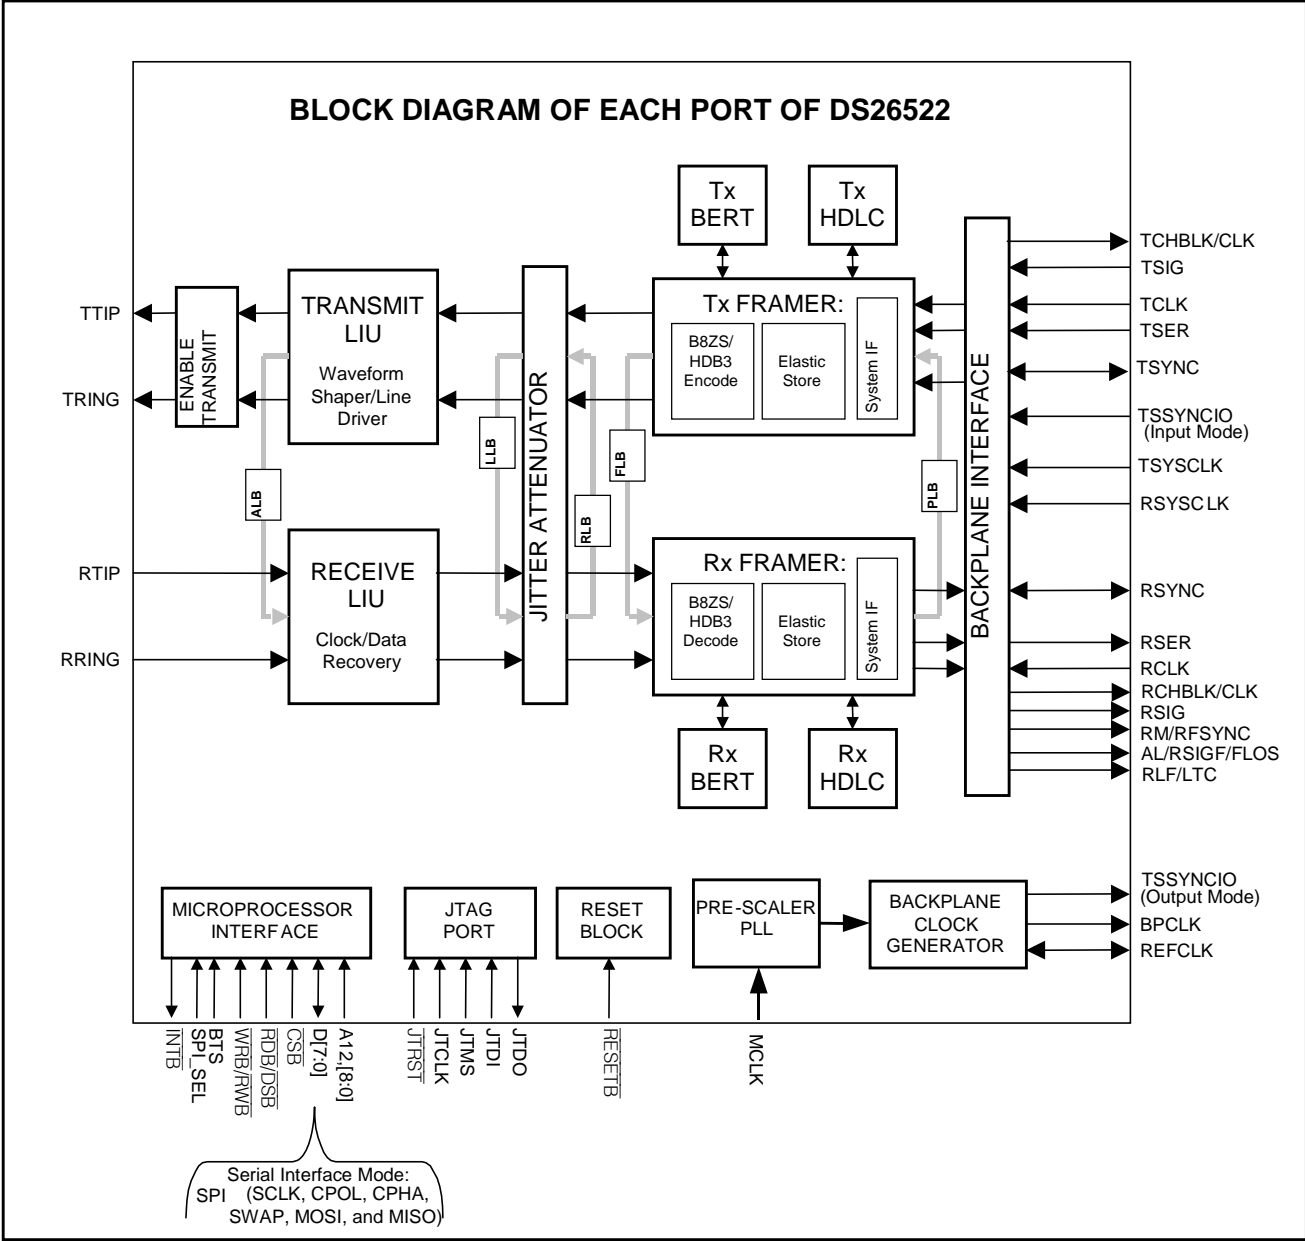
BLOCK DIAGRAM OF EACH PORT OF DS26522

Tx BERT

Tx HDLC

TTIP

TRING

ENABLE TRANSMIT

TRANSMIT LIU

Waveform Shaper/Line Driver

JITTER ATTENUATOR

Tx FRAMER:

B8ZS/ HDB3 Encode

Elastic Store

System IF

BACKPLANE INTERFACE

TCHBLK/CLK

TSIG

TCLK

TSER

TSYNC

TSSYNCIO (Input Mode)

TSYSCLK

RSYSCLK

ALB

LLB

RLB

FLB

PLB

RTIP

RRING

RECEIVE LIU

Clock/Data Recovery

Rx FRAMER:

B8ZS/ HDB3 Decode

Elastic Store

System IF

RSYNC

RSER

RCLK

RCHBLK/CLK

RSIG

RM/RFSYNC

AL/RSIGF/FLOS

RLF/LTC

Rx BERT

Rx HDLC

MICROPROCESSOR INTERFACE

JTAG PORT

RESET BLOCK

PRE-SCALER PLL

BACKPLANE CLOCK GENERATOR

TSSYNCIO (Output Mode)

BPCLK

REFCLK

$\overline{INTB}$

SPI_SEL

BTS

$WRB/\overline{RWB}$

$\overline{RDB}/\overline{DSB}$

$\overline{CSB}$

D[7:0]

A12,[8:0]

$\overline{JTRST}$

JTCLK

JTMS

JTDI

JTDO

$\overline{RESETB}$

MCLK

Serial Interface Mode:
SPI (SCLK, CPOL, CPHA, SWAP, MOSI, and MISO)